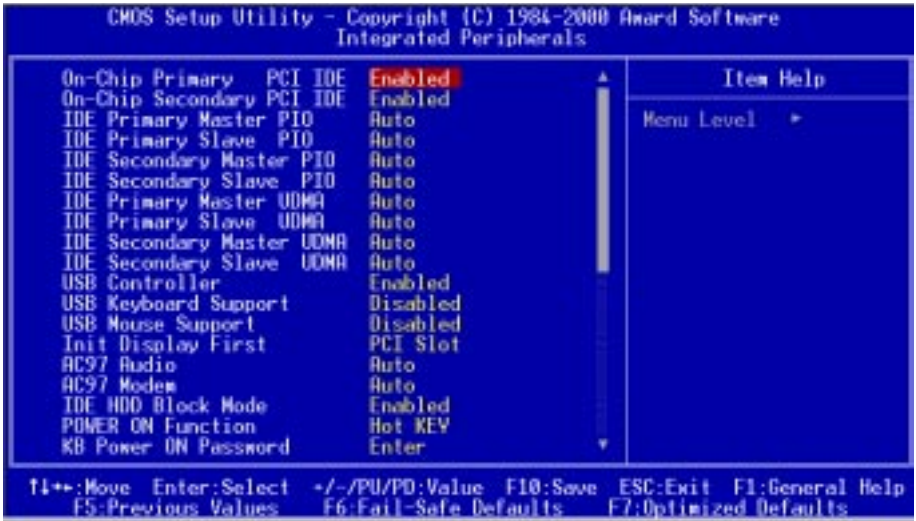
CMOS Setup Utility - Copyright (C) 1984-2000 Award Software
Integrated Peripherals

| | | Item Help |
|---|---|---|
| On-Chip Primary PCI IDE | Enabled | Menu Level ► |
| On-Chip Secondary PCI IDE | Enabled | |
| IDE Primary Master PIO | Auto | |
| IDE Primary Slave PIO | Auto | |
| IDE Secondary Master PIO | Auto | |
| IDE Secondary Slave PIO | Auto | |
| IDE Primary Master UDMA | Auto | |
| IDE Primary Slave UDMA | Auto | |
| IDE Secondary Master UDMA | Auto | |
| IDE Secondary Slave UDMA | Auto | |
| USB Controller | Enabled | |
| USB Keyboard Support | Disabled | |
| USB Mouse Support | Disabled | |
| Init Display First | PCI Slot | |
| AC97 Audio | Auto | |
| AC97 Modem | Auto | |
| IDE HDD Block Mode | Enabled | |
| POWER ON Function | Hot KEY | |
| KB Power ON Password | Enter | |

↑↓→←:Move Enter:Select +/-/PU/PD:Value F10:Save ESC:Exit F1:General Help
F5:Previous Values F6:Fail-Safe Defaults F7:Optimized Defaults